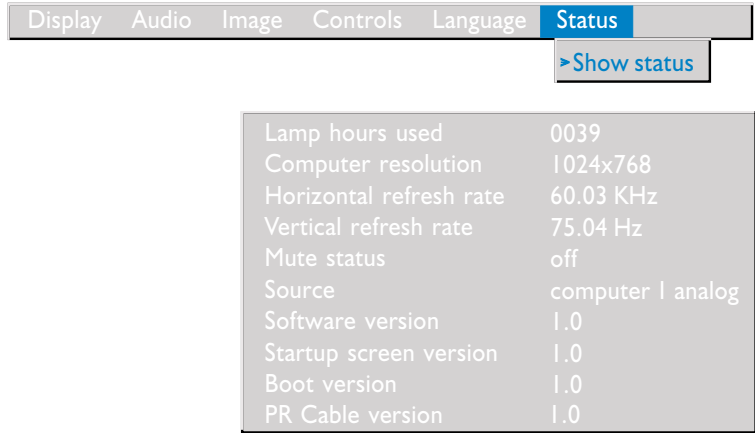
Display Audio Image Controls Language Status

>Show status

| Lamp hours used | 0039 |
|---|---|
| Computer resolution | 1024x768 |
| Horizontal refresh rate | 60.03 KHz |
| Vertical refresh rate | 75.04 Hz |
| Mute status | off |
| Source | computer 1 analog |
| Software version | 1.0 |
| Startup screen version | 1.0 |
| Boot version | 1.0 |
| PR Cable version | 1.0 |